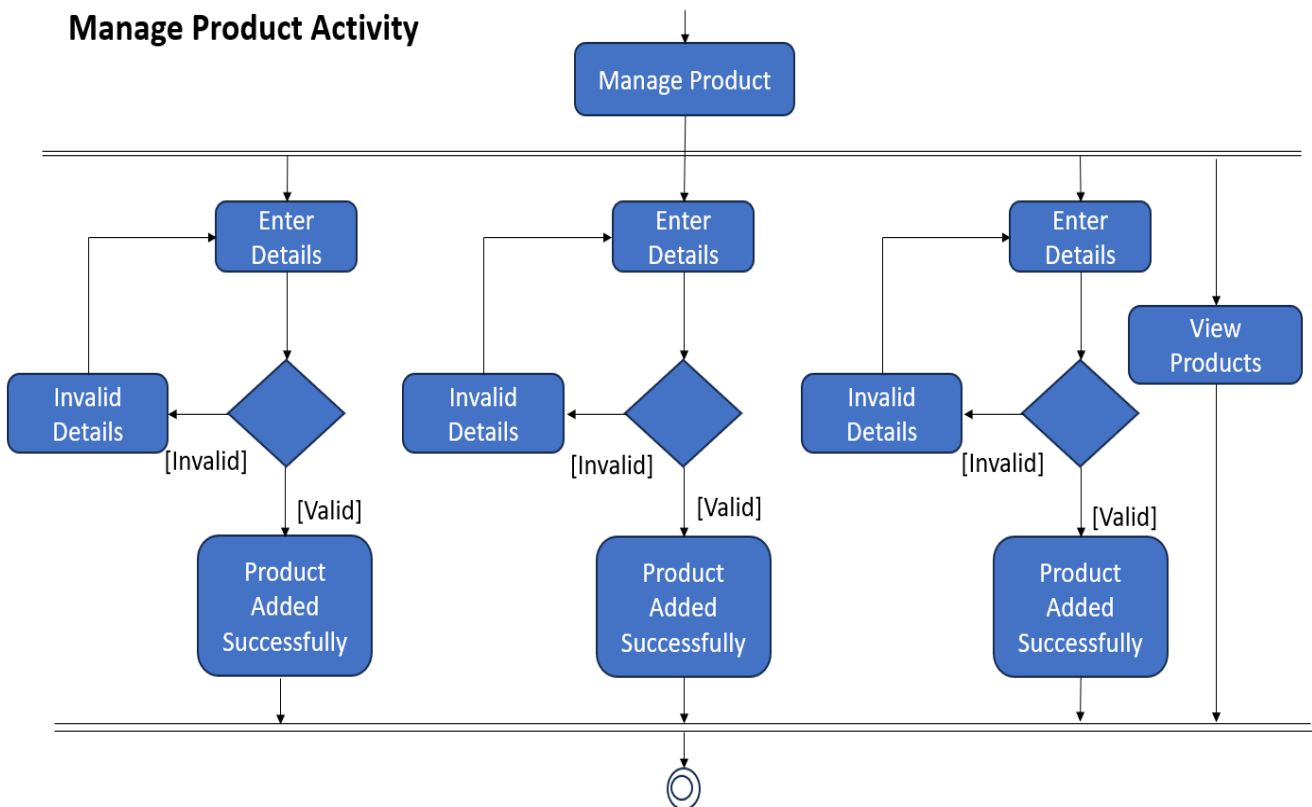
Manage Product Activity

Manage Product

Enter Details

Invalid Details

[Invalid]

[Valid]

Product Added Successfully

Enter Details

Invalid Details

[Invalid]

[Valid]

Product Added Successfully

Enter Details

Invalid Details

[Invalid]

[Valid]

Product Added Successfully

View Products